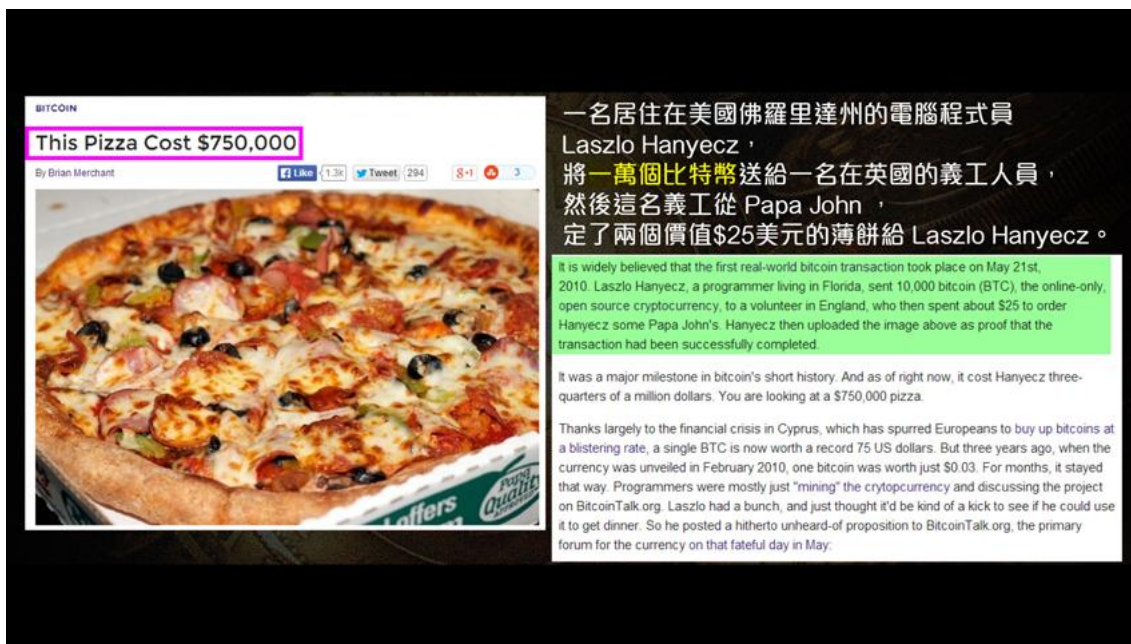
BITCOIN

This Pizza Cost $750,000

By Brian Merchant

Like 1.3k Tweet 294 8+1 3

Offers Quality

一名居住在美國佛羅里達州的電腦程式員 Laszlo Hanyecz，將一萬個比特幣送給一名在英國的義工人員，然後這名義工從 Papa John，定了兩個價值$25美元的薄餅給 Laszlo Hanyecz。

It is widely believed that the first real-world bitcoin transaction took place on May 21st, 2010. Laszlo Hanyecz, a programmer living in Florida, sent 10,000 bitcoin (BTC), the online-only, open source cryptocurrency, to a volunteer in England, who then spent about $25 to order Hanyecz some Papa John's. Hanyecz then uploaded the image above as proof that the transaction had been successfully completed.

It was a major milestone in bitcoin's short history. And as of right now, it cost Hanyecz three-quarters of a million dollars. You are looking at a $750,000 pizza.

Thanks largely to the financial crisis in Cyprus, which has spurred Europeans to buy up bitcoins at a blistering rate, a single BTC is now worth a record 75 US dollars. But three years ago, when the currency was unveiled in February 2010, one bitcoin was worth just $0.03. For months, it stayed that way. Programmers were mostly just "mining" the crytopcurrency and discussing the project on BitcoinTalk.org. Laszlo had a bunch, and just thought it'd be kind of a kick to see if he could use it to get dinner. So he posted a hitherto unheard-of proposition to BitcoinTalk.org, the primary forum for the currency on that fateful day in May: